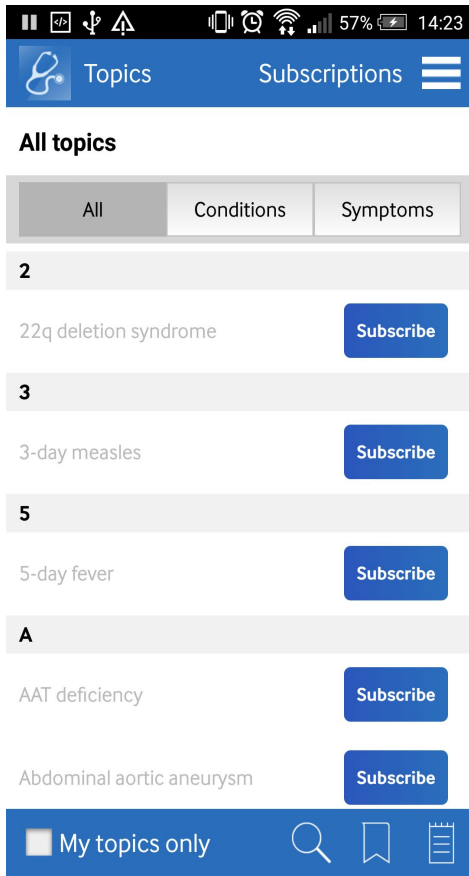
57% 14:23

Topics Subscriptions

All topics

All | Conditions | Symptoms

2

22q deletion syndrome Subscribe

3

3-day measles Subscribe

5

5-day fever Subscribe

A

AAT deficiency Subscribe

Abdominal aortic aneurysm Subscribe

My topics only